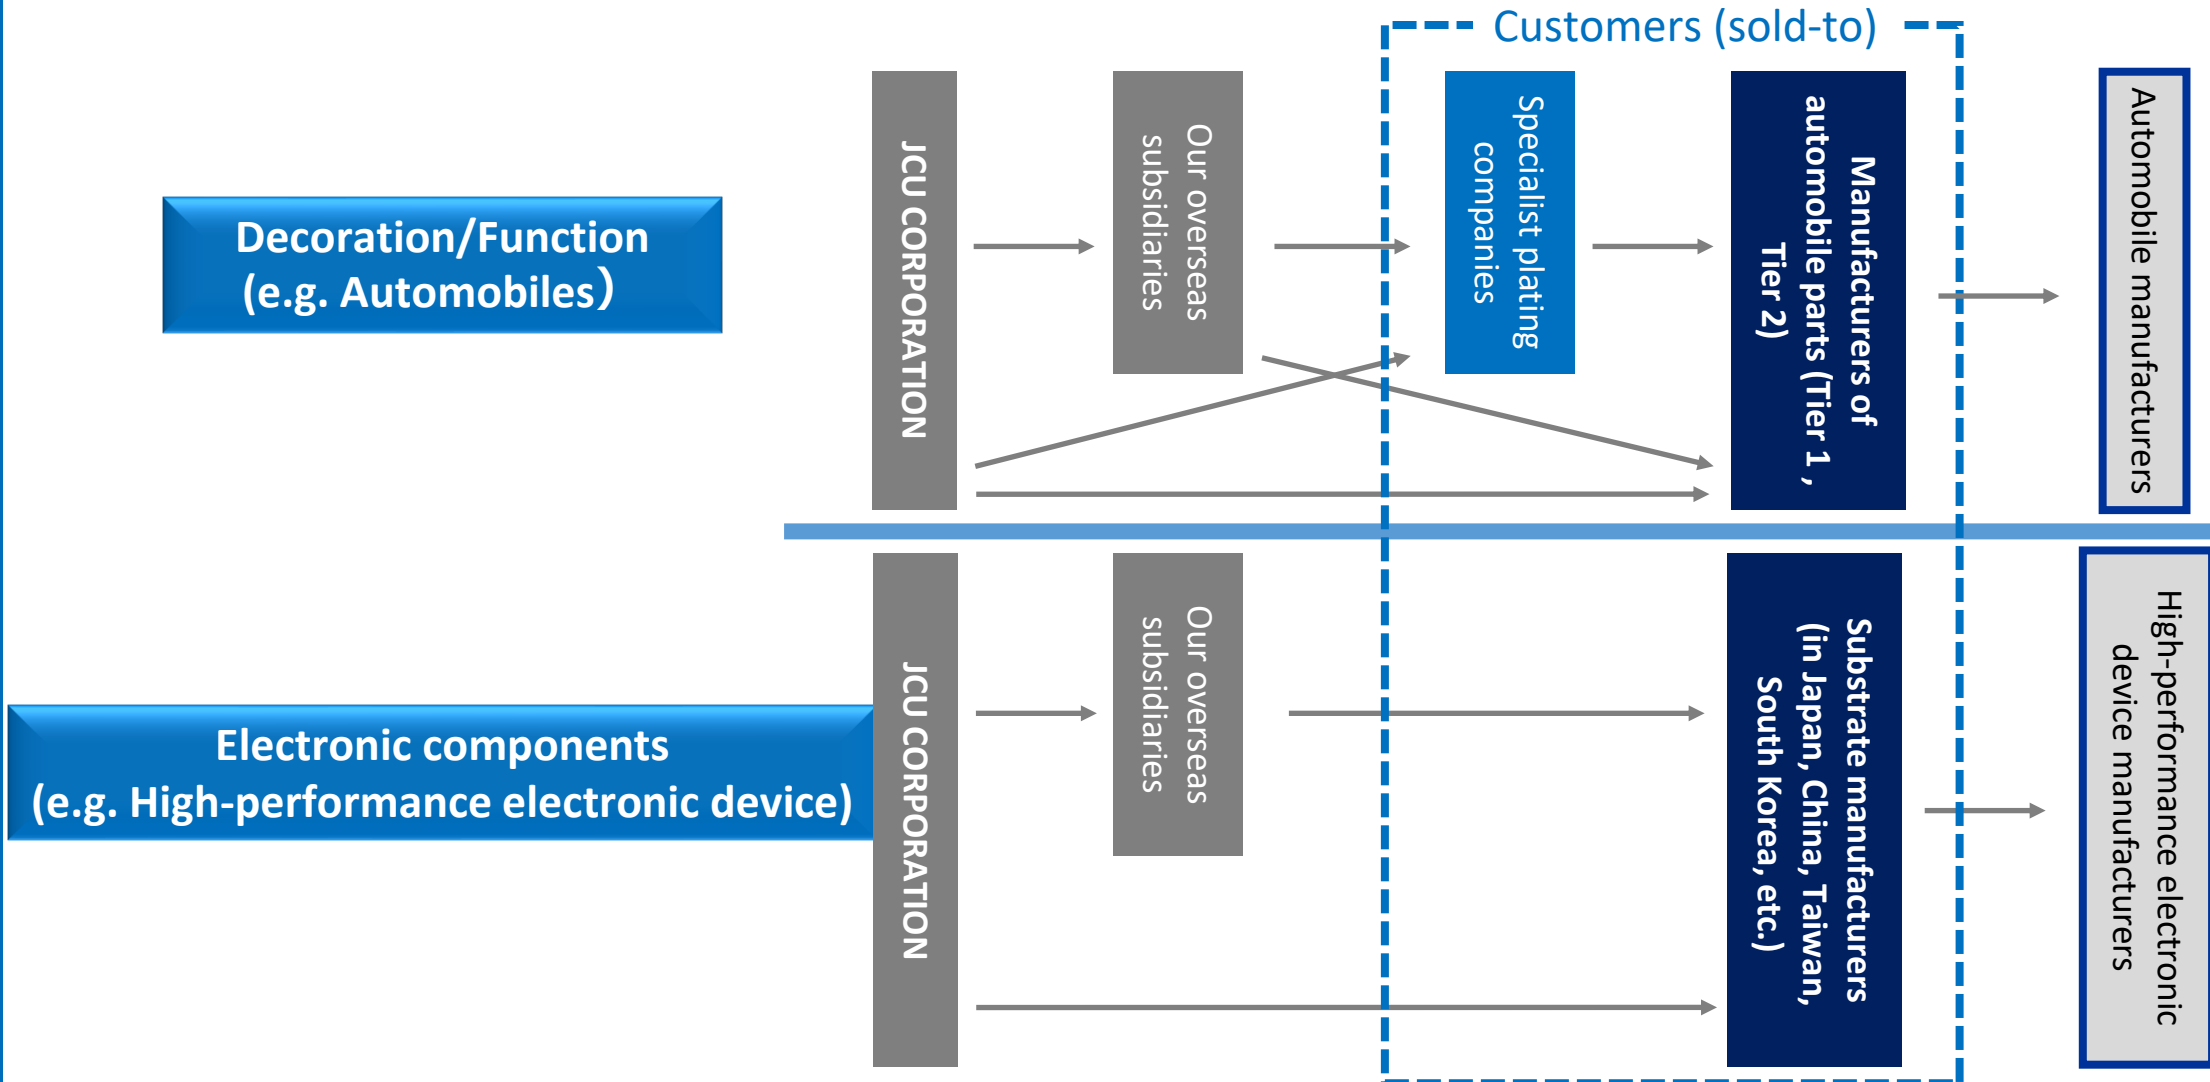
Customers (sold-to)

Decoration/Function
(e.g. Automobiles)

JCU CORPORATION

Our overseas subsidiaries

Specialist plating companies

Manufacturers of automobile parts (Tier 1 , Tier 2)

Automobile manufacturers

Electronic components
(e.g. High-performance electronic device)

JCU CORPORATION

Our overseas subsidiaries

Substrate manufacturers (in Japan, China, Taiwan, South Korea, etc.)

High-performance electronic device manufacturers